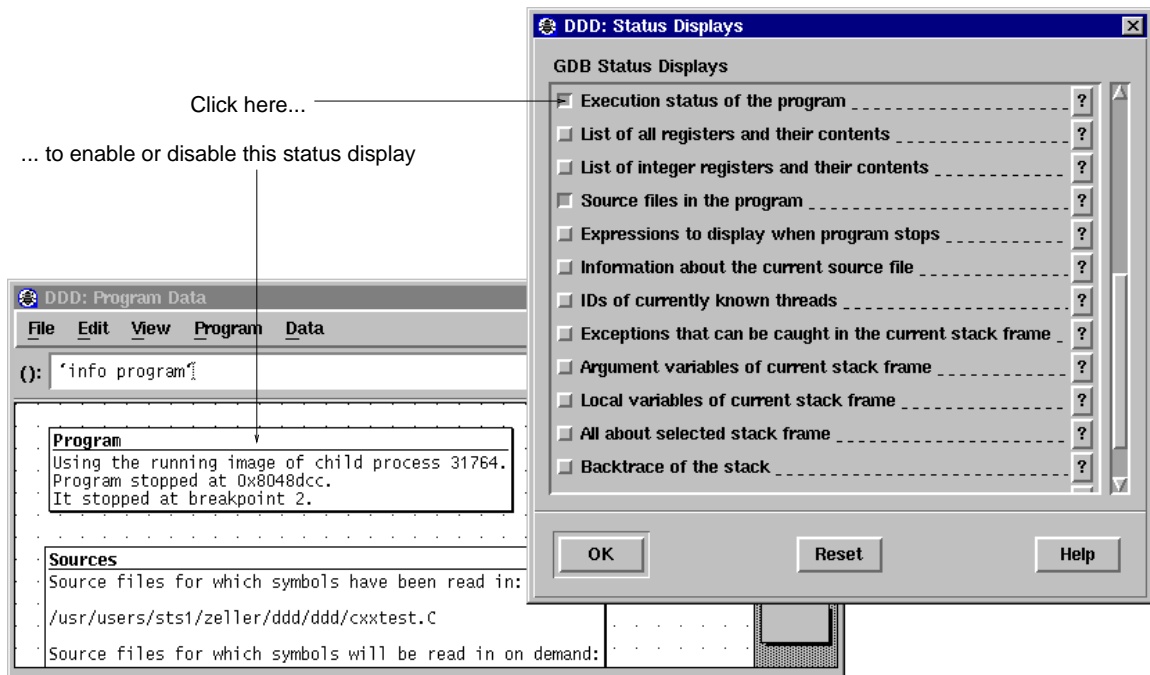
DDD: Status Displays

GDB Status Displays

Click here...

... to enable or disable this status display

Execution status of the program ?
List of all registers and their contents ?
List of integer registers and their contents ?
Source files in the program ?
Expressions to display when program stops ?
Information about the current source file ?
IDs of currently known threads ?
Exceptions that can be caught in the current stack frame ?
Argument variables of current stack frame ?
Local variables of current stack frame ?
All about selected stack frame ?
Backtrace of the stack ?

OK Reset Help

DDD: Program Data

File Edit View Program Data

(): 'info program'

Program
Using the running image of child process 31764.
Program stopped at 0x8048dcc.
It stopped at breakpoint 2.

Sources
Source files for which symbols have been read in:

/usr/users/sts1/zeller/ddd/ddd/cxxtest.C

Source files for which symbols will be read in on demand: